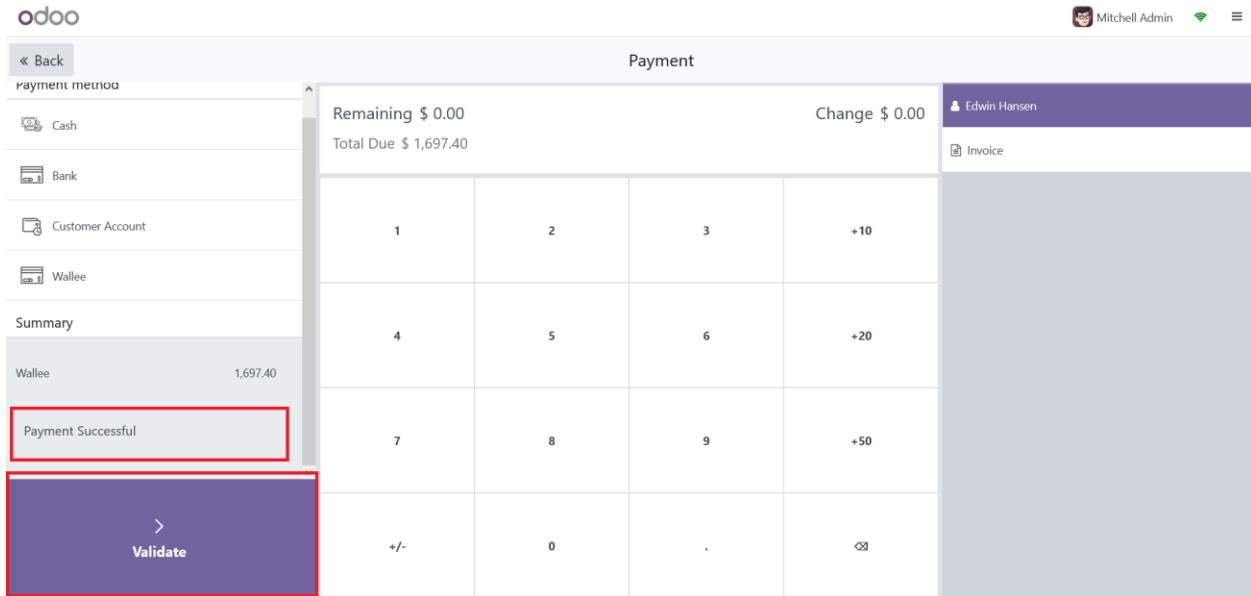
odoo

Mitchell Admin

« Back

Payment

Payment method

Cash

Bank

Customer Account

Wallee

Summary

Wallee 1,697.40

Payment Successful

>
Validate

Remaining $ 0.00

Change $ 0.00

Total Due $ 1,697.40

| 1 | 2 | 3 | +10 |
|---|---|---|---|
| 4 | 5 | 6 | +20 |
| 7 | 8 | 9 | +50 |
| +/- | 0 | . | ⌫ |

Edwin Hansen

Invoice